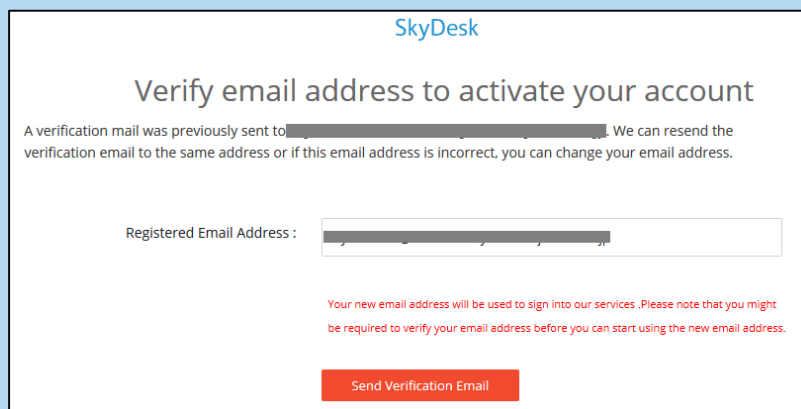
SkyDesk

Verify email address to activate your account

A verification mail was previously sent to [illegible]. We can resend the verification email to the same address or if this email address is incorrect, you can change your email address.

Registered Email Address : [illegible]

Your new email address will be used to sign into our services .Please note that you might be required to verify your email address before you can start using the new email address.

Send Verification Email